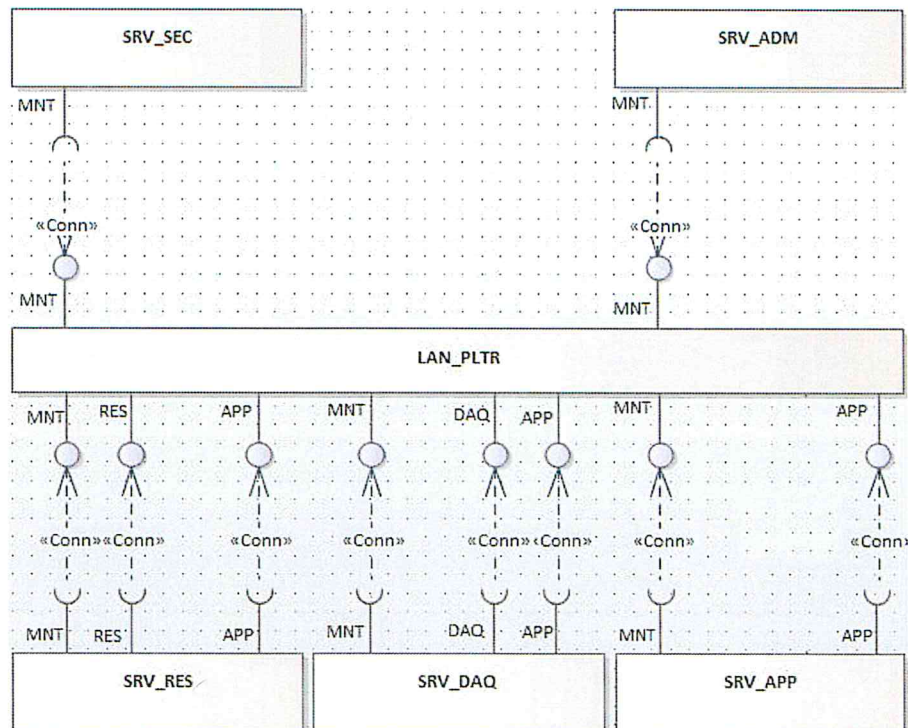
SRV_SEC

SRV_ADM

MNT

«Conn»

MNT

MNT

«Conn»

MNT

LAN_PLTR

MNT RES APP MNT DAQ APP MNT APP

«Conn» «Conn» «Conn» «Conn» «Conn» «Conn» «Conn» «Conn»

MNT RES APP MNT DAQ APP MNT APP

SRV_RES

SRV_DAQ

SRV_APP